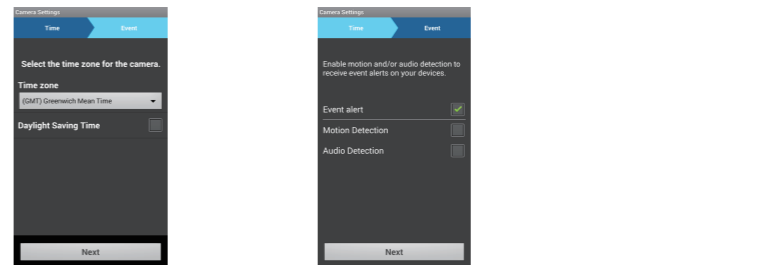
Camera Settings
Time
Event

Select the time zone for the camera.

Time zone
(GMT) Greenwich Mean Time

Daylight Saving Time

Next

Camera Settings
Time
Event

Enable motion and/or audio detection to receive event alerts on your devices.

Event alert
Motion Detection
Audio Detection

Next